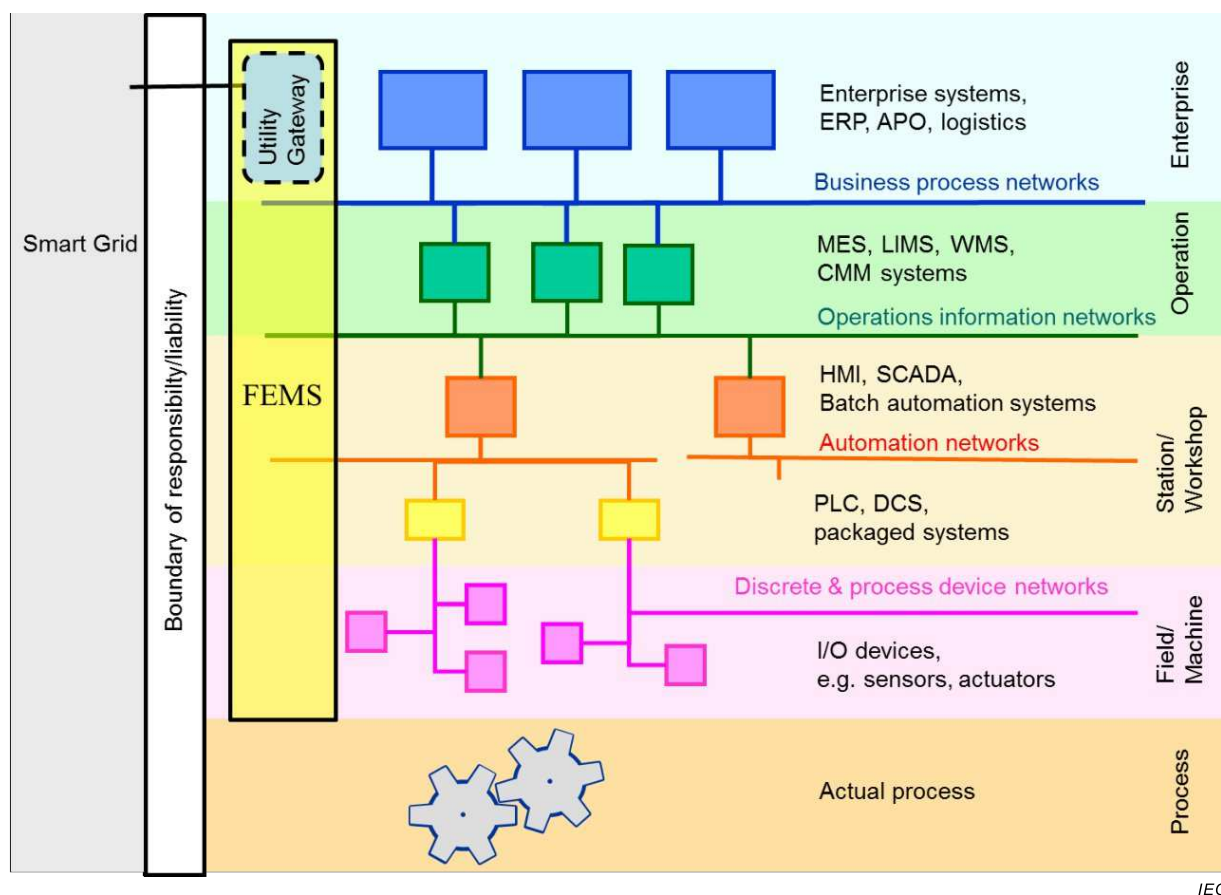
Smart Grid

Boundary of responsibility/liability

Utility Gateway

FEMS

Enterprise systems, ERP, APO, logistics

Enterprise

Business process networks

MES, LIMS, WMS, CMM systems

Operation

Operations information networks

HMI, SCADA, Batch automation systems

Automation networks

PLC, DCS, packaged systems

Station/ Workshop

Discrete & process device networks

I/O devices, e.g. sensors, actuators

Field/ Machine

Actual process

Process

IEC